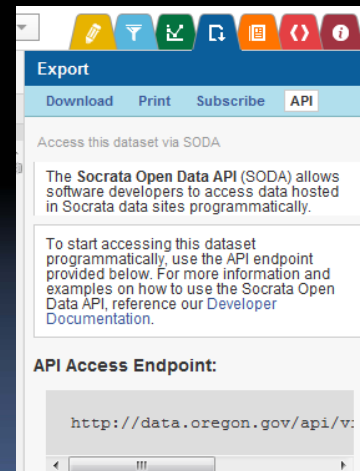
Export

Download Print Subscribe API

Access this dataset via SODA

The Socrata Open Data API (SODA) allows software developers to access data hosted in Socrata data sites programmatically.

To start accessing this dataset programmatically, use the API endpoint provided below. For more information and examples on how to use the Socrata Open Data API, reference our Developer Documentation.

API Access Endpoint:

http://data.oregon.gov/api/v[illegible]